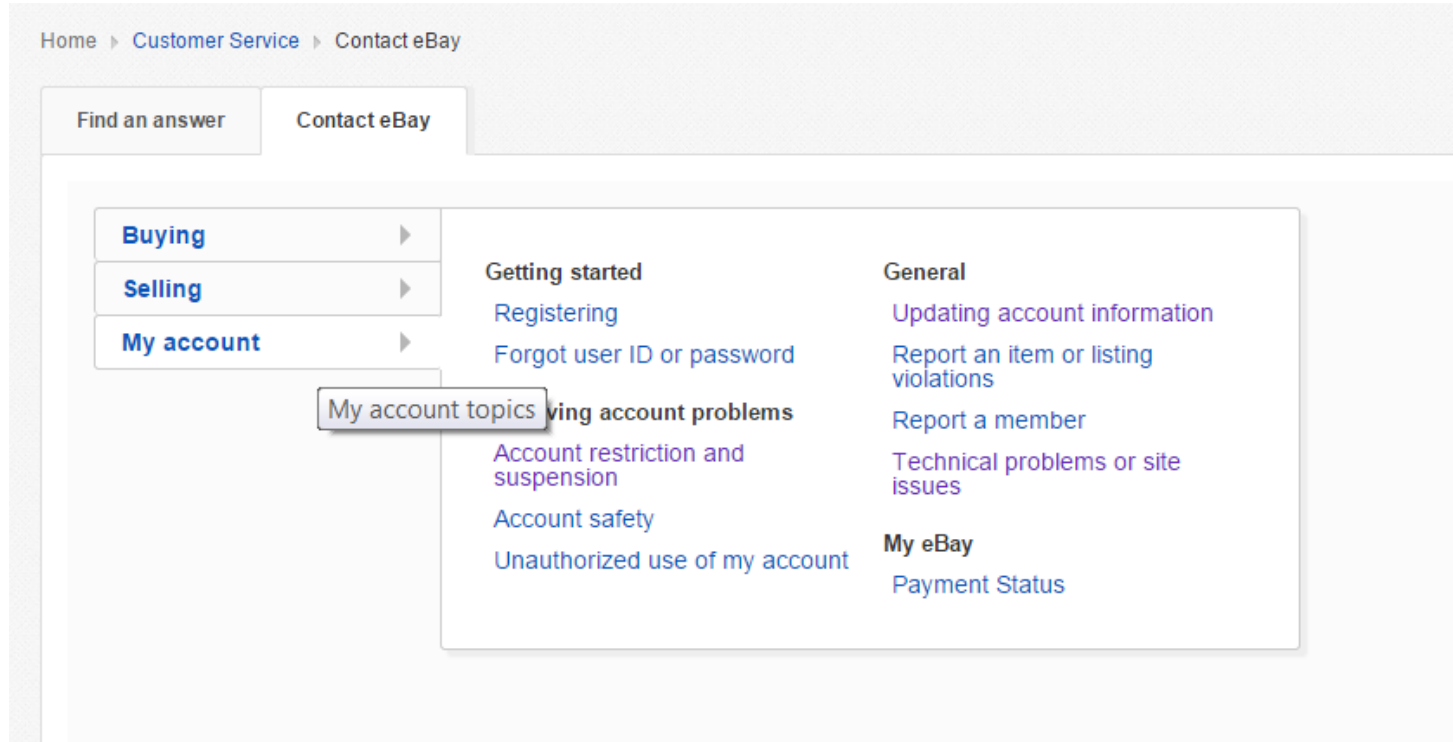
Home › Customer Service › Contact eBay

Find an answer
Contact eBay

Buying
Selling
My account

My account topics

Getting started
Registering
Forgot user ID or password

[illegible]ving account problems
Account restriction and suspension
Account safety
Unauthorized use of my account

General
Updating account information
Report an item or listing violations
Report a member
Technical problems or site issues

My eBay
Payment Status